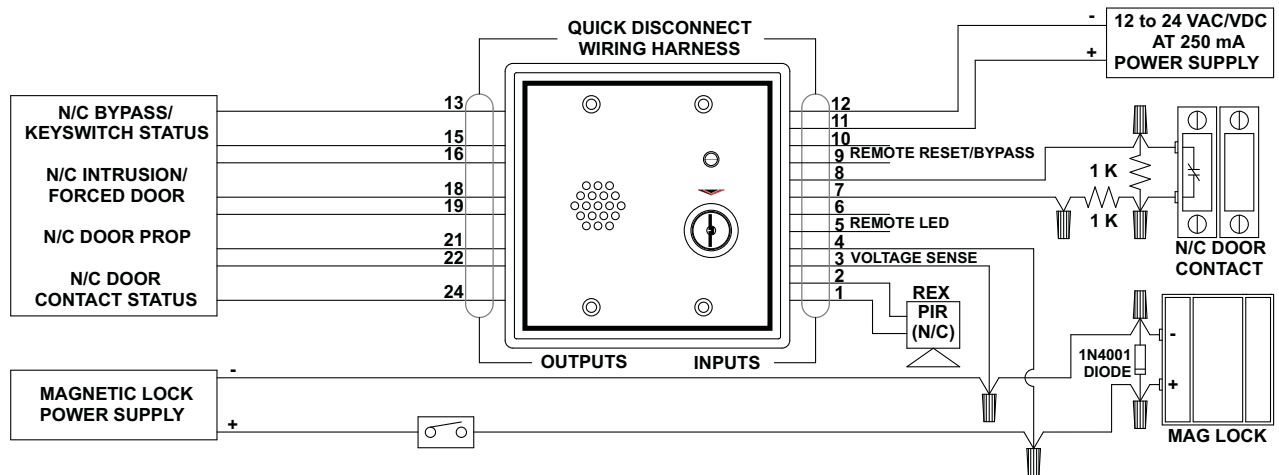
QUICK DISCONNECT WIRING HARNESS

12 to 24 VAC/VDC AT 250 mA POWER SUPPLY

-
+

N/C BYPASS/ KEYSWITCH STATUS

N/C INTRUSION/ FORCED DOOR

N/C DOOR PROP

N/C DOOR CONTACT STATUS

13
15
16
18
19
21
22
24

12
11
10
9 REMOTE RESET/BYPASS
8
7
6
5 REMOTE LED
4
3 VOLTAGE SENSE
2
1

1 K
1 K

N/C DOOR CONTACT

REX PIR (N/C)

OUTPUTS
INPUTS

MAGNETIC LOCK POWER SUPPLY

-
+

1N4001 DIODE

-
+

MAG LOCK